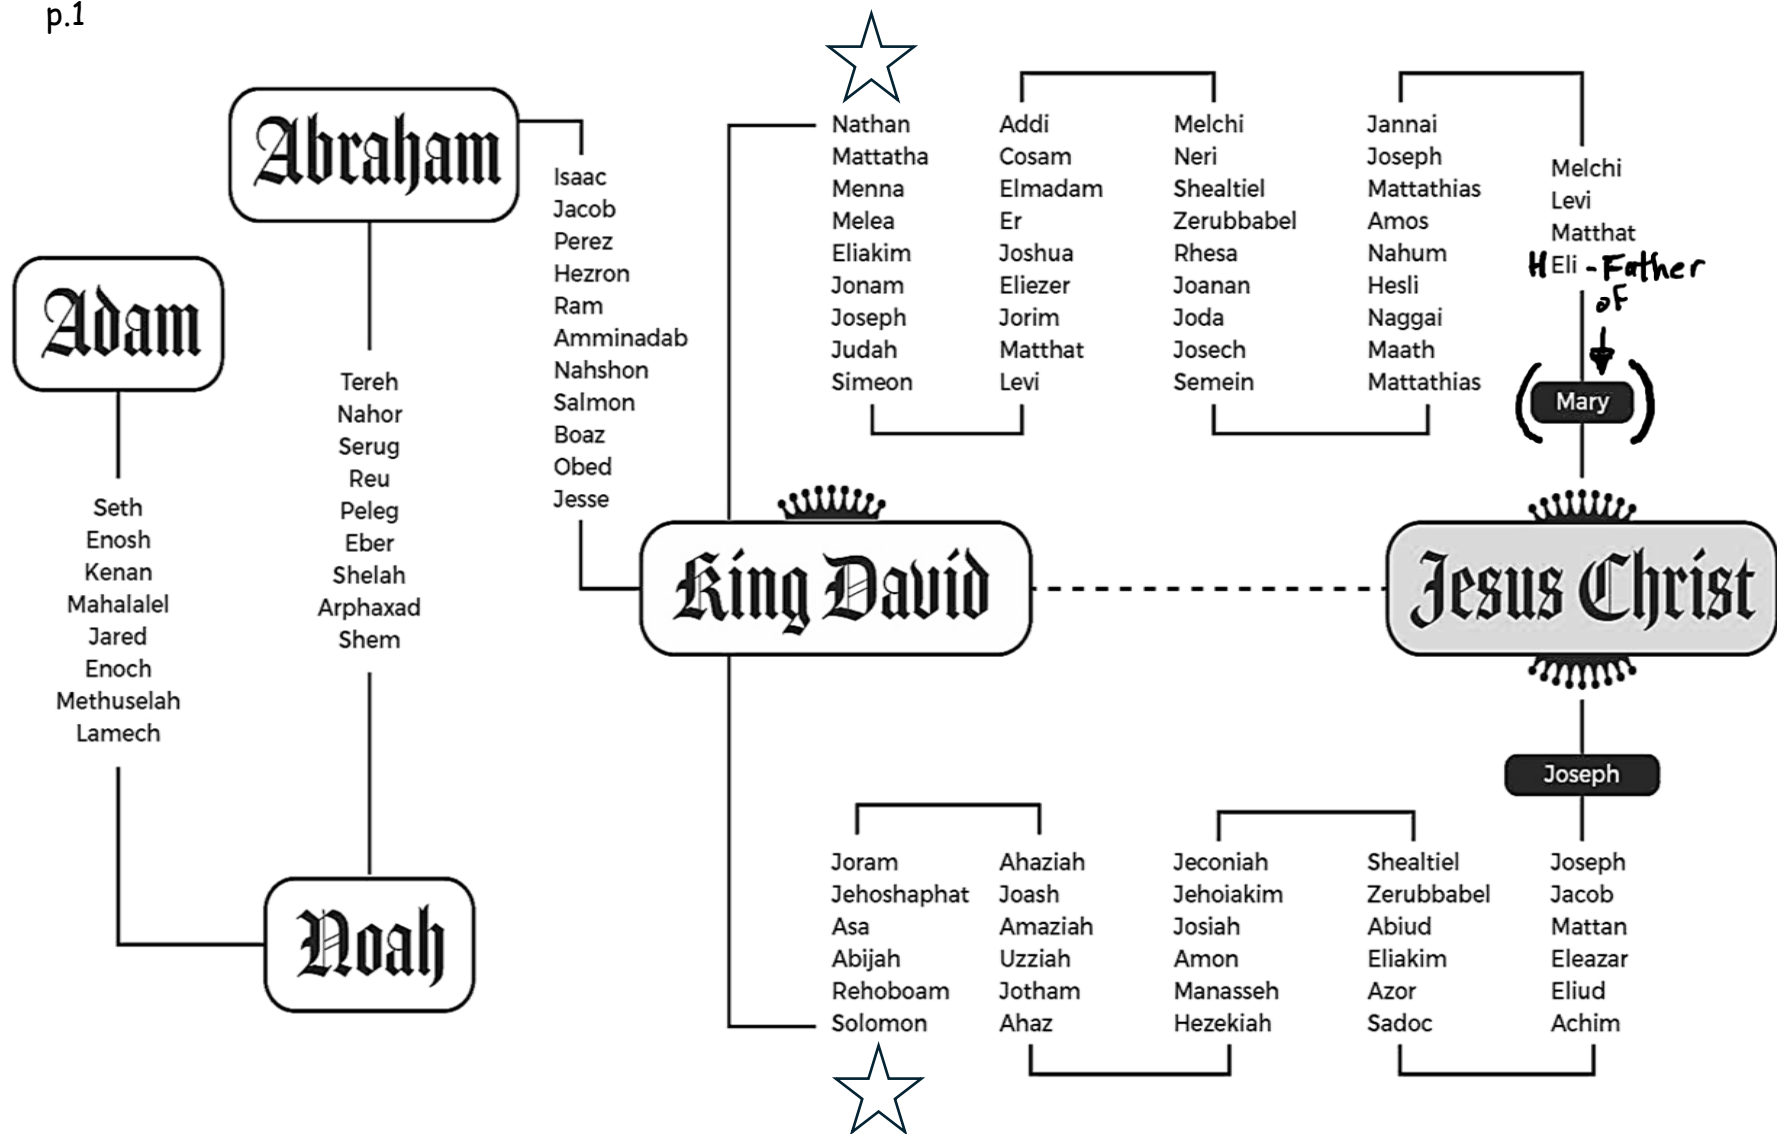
p.1

Abraham

Adam

Isaac
Jacob
Perez
Hezron
Ram
Amminadab
Nahshon
Salmon
Boaz
Obed
Jesse

Tereh
Nahor
Serug
Reu
Peleg
Eber
Shelah
Arphaxad
Shem

Seth
Enosh
Kenan
Mahalalel
Jared
Enoch
Methuselah
Lamech

Noah

Nathan
Mattatha
Menna
Melea
Eliakim
Jonam
Joseph
Judah
Simeon

Addi
Cosam
Elmadam
Er
Joshua
Eliezer
Jorim
Matthat
Levi

Melchi
Neri
Shealtiel
Zerubbabel
Rhesa
Joanan
Joda
Josech
Semein

Jannai
Joseph
Mattathias
Amos
Nahum
Hesli
Naggai
Maath
Mattathias

Melchi
Levi
Matthat
H Eli - Father of

Mary

King David

Jesus Christ

Joseph

Joram
Jehoshaphat
Asa
Abijah
Rehoboam
Solomon

Ahaziah
Joash
Amaziah
Uzziah
Jotham
Ahaz

Jeconiah
Jehoiakim
Josiah
Amon
Manasseh
Hezekiah

Shealtiel
Zerubbabel
Abiud
Eliakim
Azor
Sadoc

Joseph
Jacob
Mattan
Eleazar
Eliud
Achim